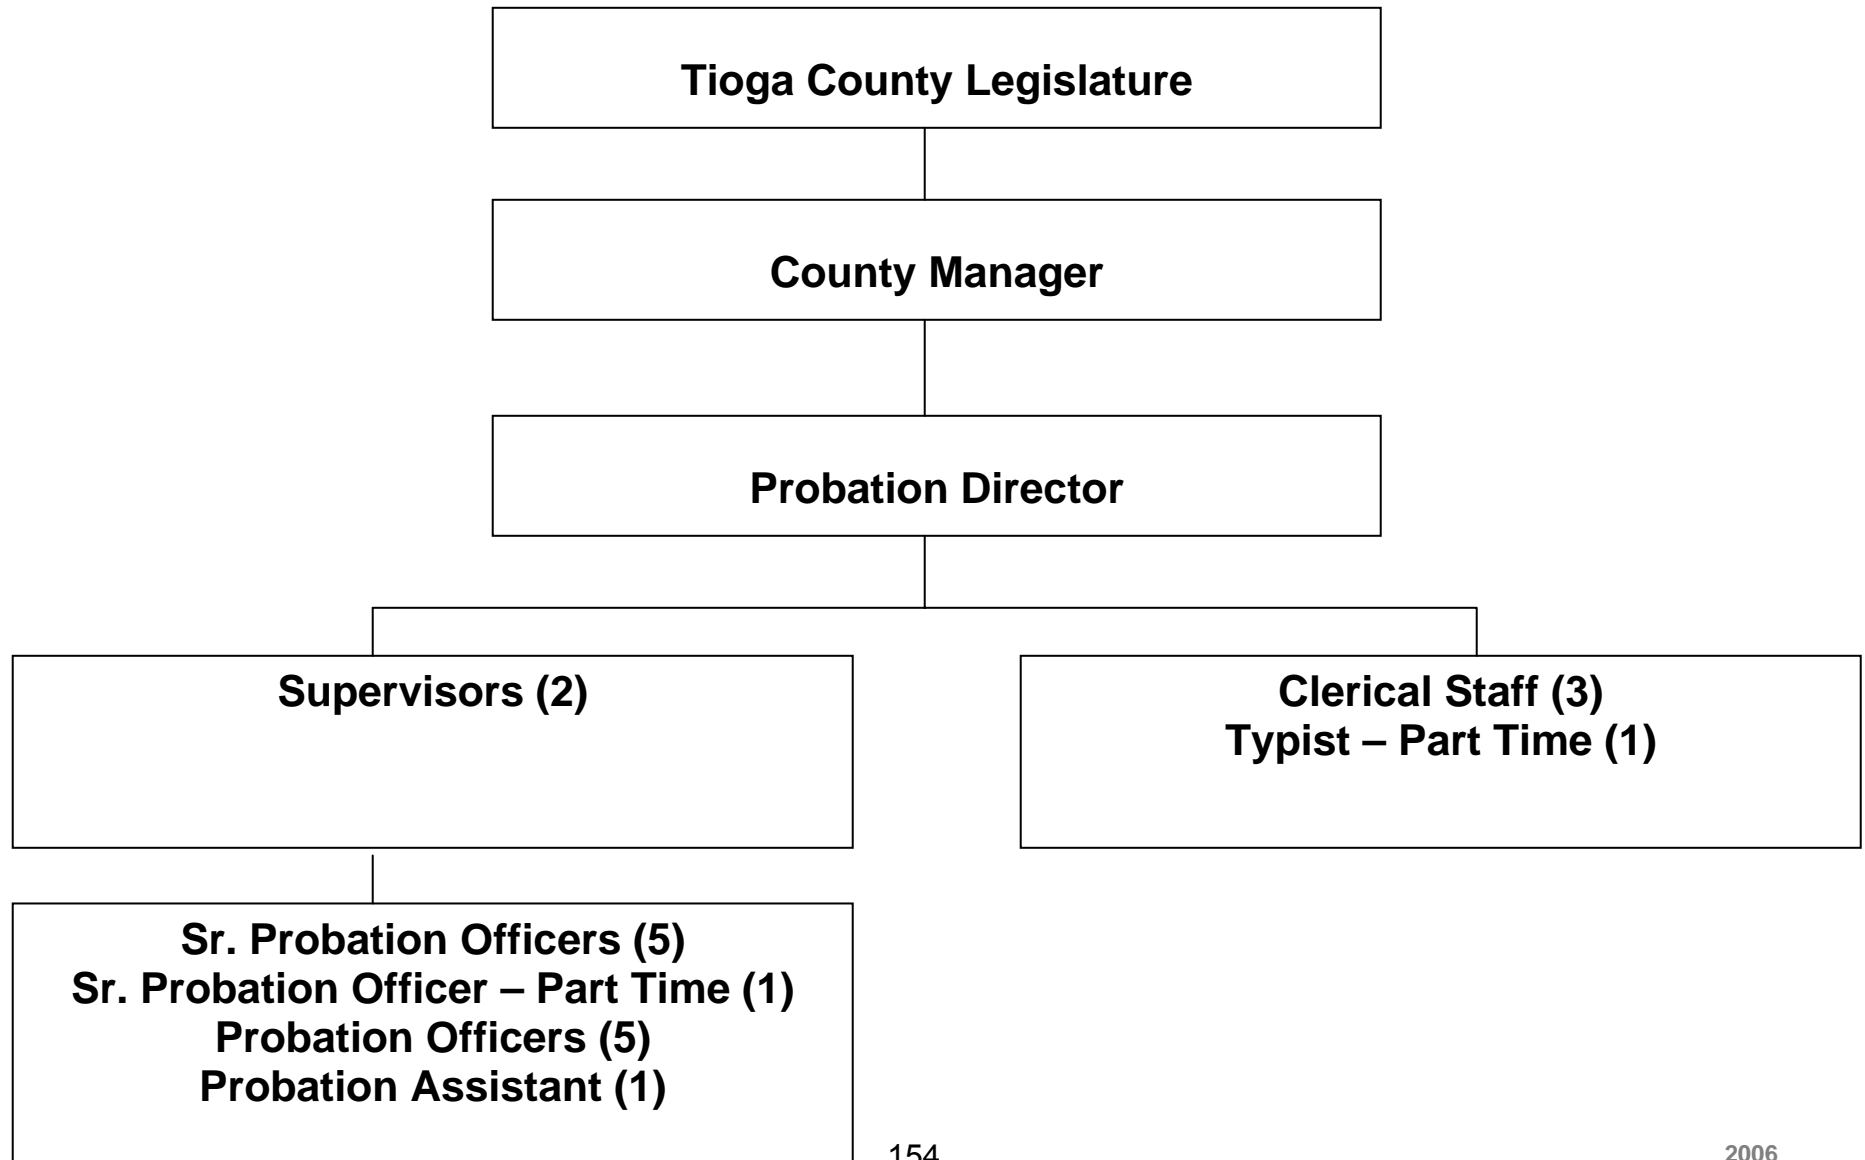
Tioga County Legislature

County Manager

Probation Director

Supervisors (2)

Clerical Staff (3)
Typist – Part Time (1)

Sr. Probation Officers (5)
Sr. Probation Officer – Part Time (1)
Probation Officers (5)
Probation Assistant (1)

154

2006